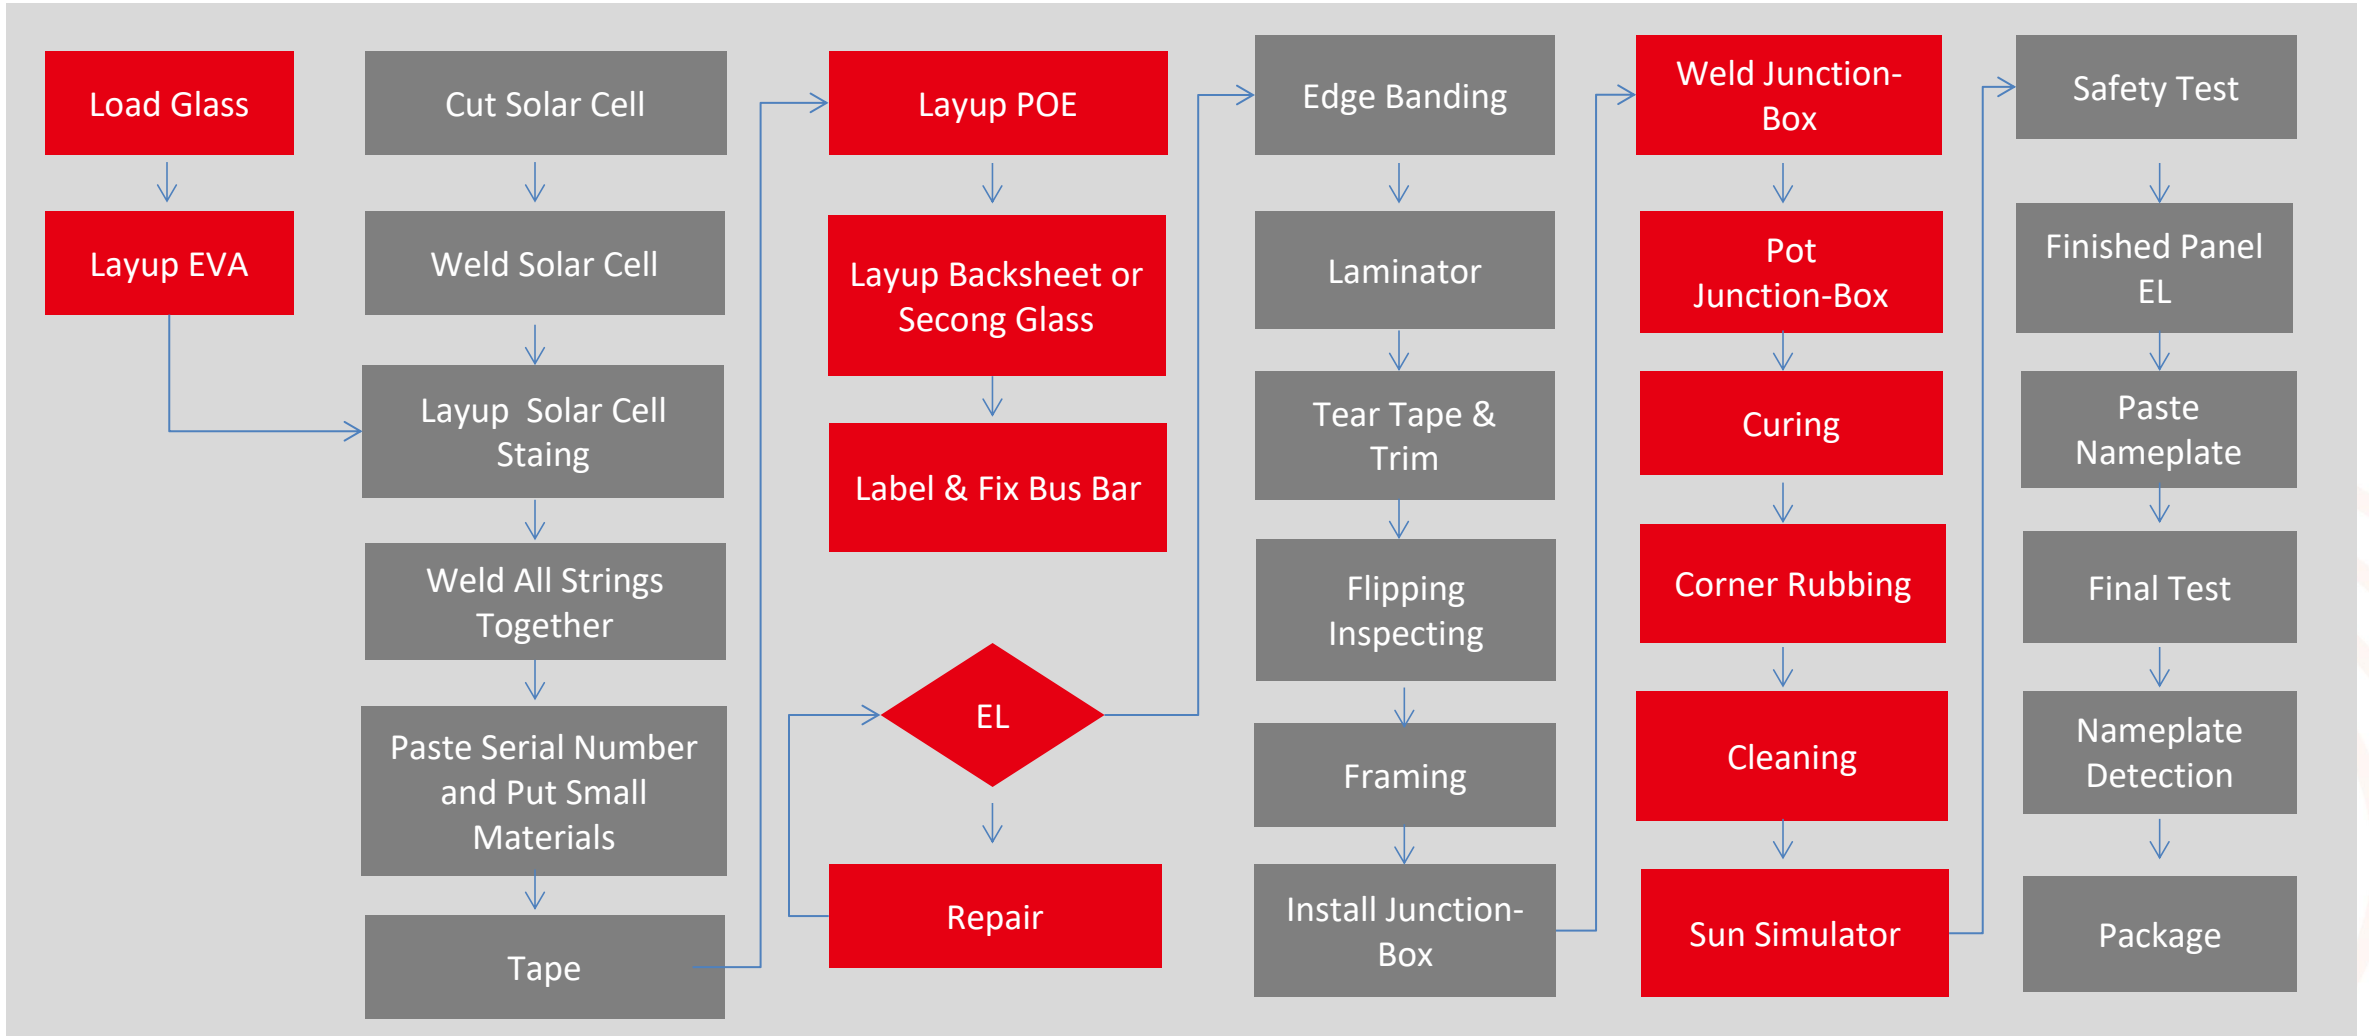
Load Glass

Layup EVA

Cut Solar Cell

Weld Solar Cell

Layup Solar Cell Staing

Weld All Strings Together

Paste Serial Number and Put Small Materials

Tape

Layup POE

Layup Backsheet or Secong Glass

Label & Fix Bus Bar

EL

Repair

Edge Banding

Laminator

Tear Tape & Trim

Flipping Inspecting

Framing

Install Junction-Box

Weld Junction-Box

Pot Junction-Box

Curing

Corner Rubbing

Cleaning

Sun Simulator

Safety Test

Finished Panel EL

Paste Nameplate

Final Test

Nameplate Detection

Package